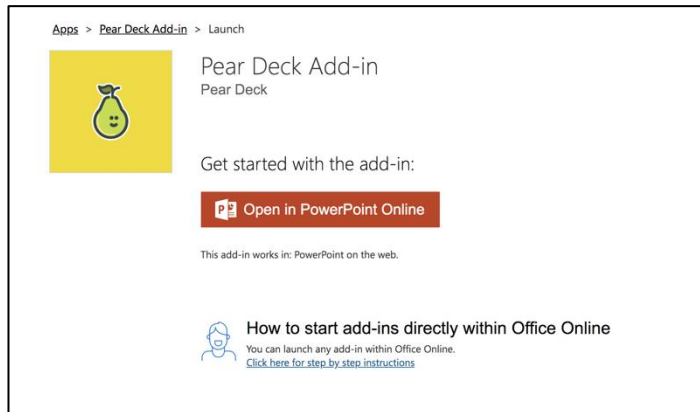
Apps > Pear Deck Add-in > Launch

Pear Deck Add-in
Pear Deck

Get started with the add-in:

Open in PowerPoint Online

This add-in works in: PowerPoint on the web.

How to start add-ins directly within Office Online
You can launch any add-in within Office Online.
Click here for step by step instructions